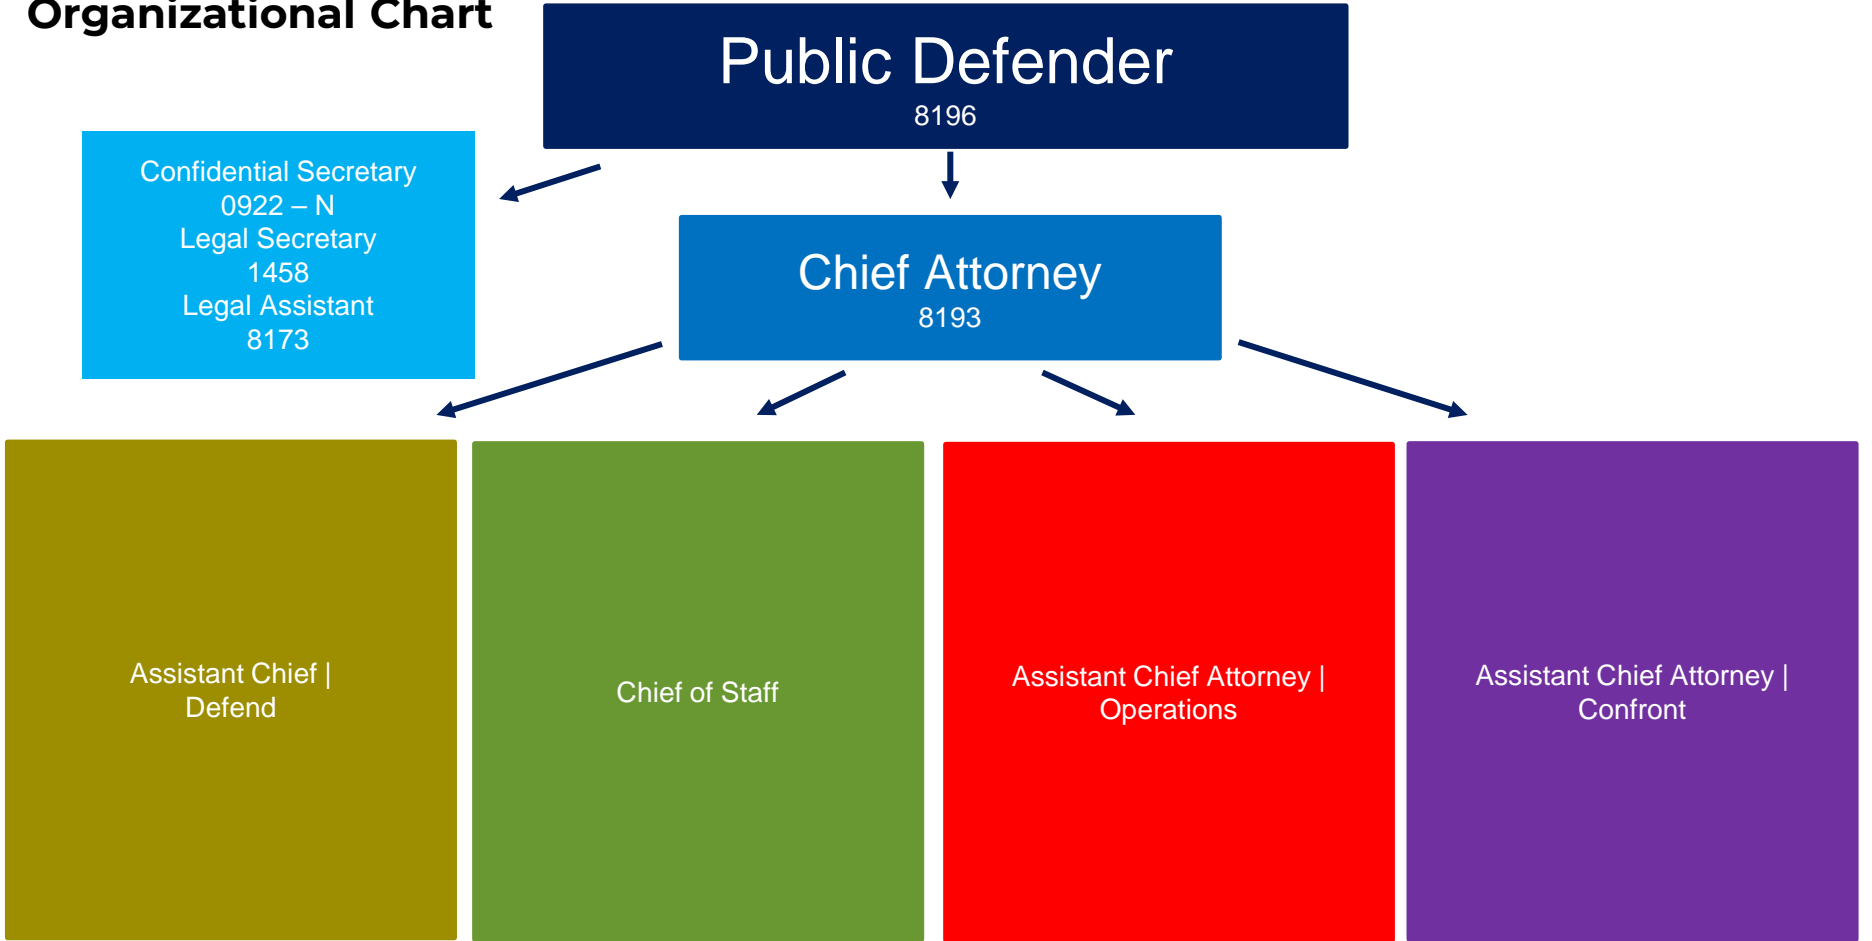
Organizational Chart

Public Defender
8196

Confidential Secretary
0922 – N
Legal Secretary
1458
Legal Assistant
8173

Chief Attorney
8193

Assistant Chief | Defend

Chief of Staff

Assistant Chief Attorney | Operations

Assistant Chief Attorney | Confront